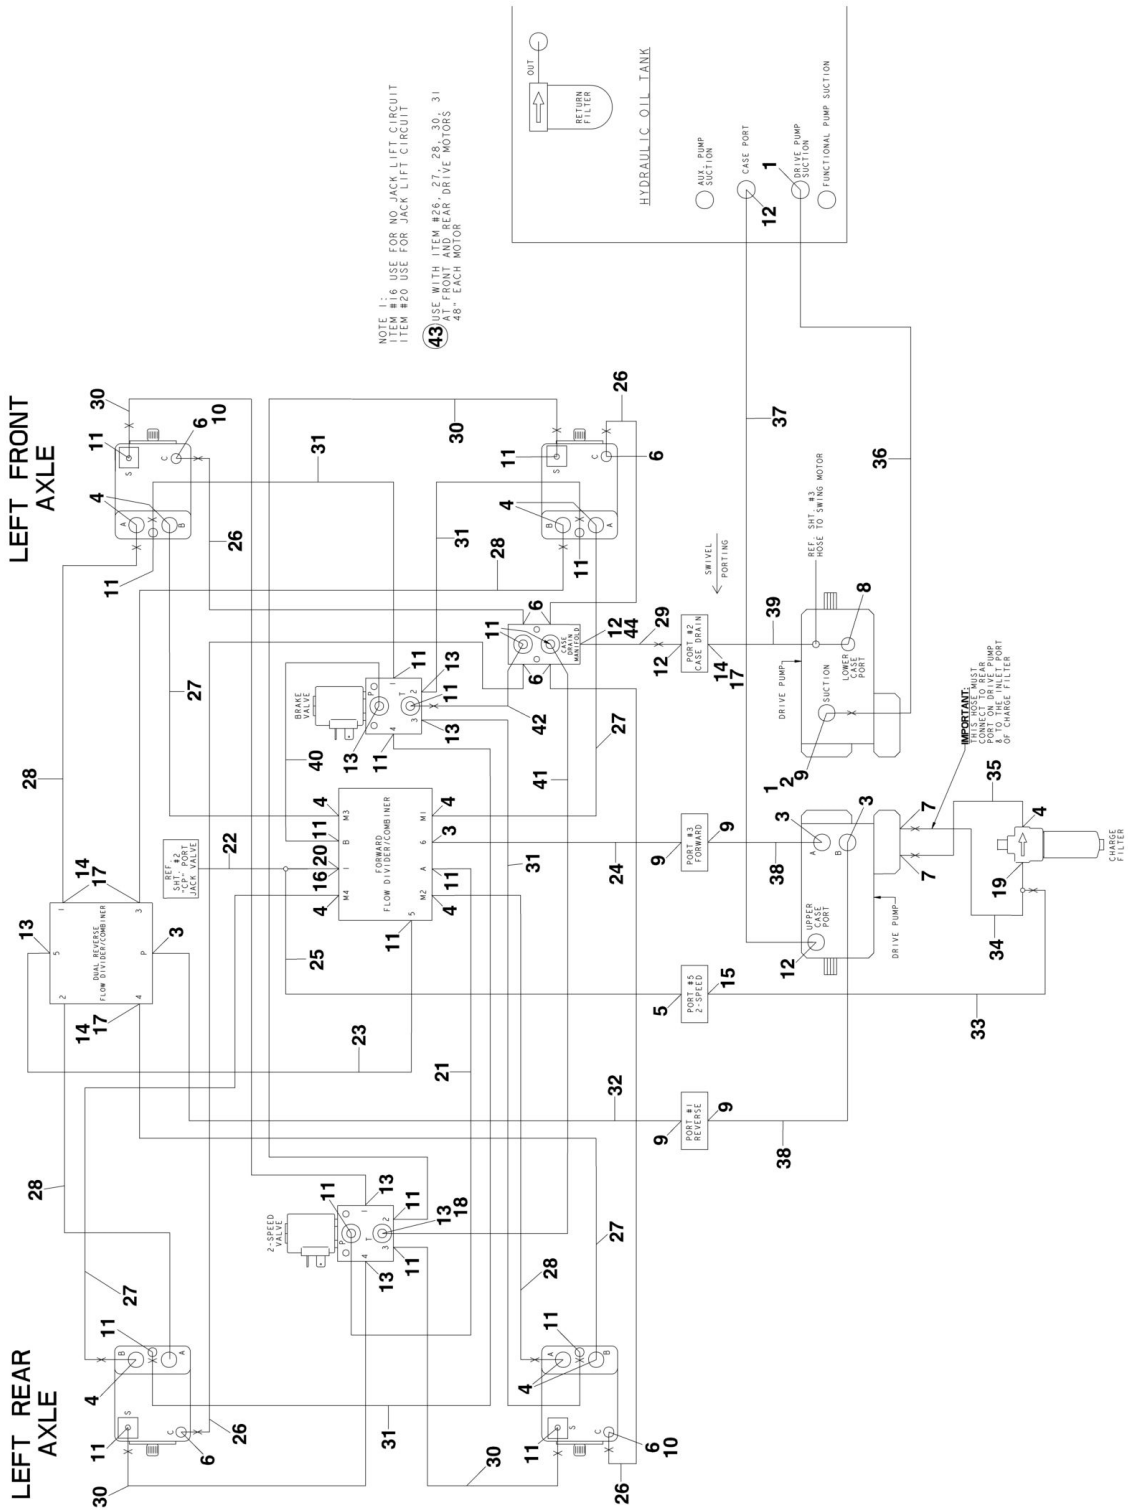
LEFT FRONT AXLE

LEFT REAR AXLE

HYDRAULIC OIL TANK

OUT

RETURN FILTER

AUX. PUMP SUCTION

CASE PORT

DRIVE PUMP SUCTION

FUNCTIONAL PUMP SUCTION

NOTE 1:
ITEM #16 USE FOR NO JACK LIFT CIRCUIT
ITEM #20 USE FOR JACK LIFT CIRCUIT

43 USE WITH ITEM #26, 27, 28, 30, 31 AT FRONT AND REAR DRIVE MOTORS 48" EACH MOTOR

SWIVEL PORTING

REF SHT #3 HOSE TO SWING MOTOR

CASE DRAIN MANIFOLD

PORT #2 CASE DRAIN

PORT #3 FORWARD

PORT #5 2-SPEED

PORT #1 REVERSE

BRAKE VALVE

FORWARD FLOW DIVIDER/COMBINER

DUAL REVERSE FLOW DIVIDER/COMBINER

REF SHT #2 "CP" PORT JACK VALVE

2-SPEED VALVE

DRIVE PUMP

SUCTION

LOWER CASE PORT

UPPER CASE PORT

IMPORTANT: THIS HOSE MUST CONNECT TO REAR PORT ON DRIVE PUMP & TO THE INLET PORT OF CHARGE FILTER

CHARGE FILTER

S C A B P T 1 2 3 4 M1 M2 M3 M4 5 6

1 2 3 4 5 6 7 8 9 10 11 12 13 14 15 16 17 18 19 20 21 22 23 24 25 26 27 28 29 30 31 32 33 34 35 36 37 38 39 40 41 42 44